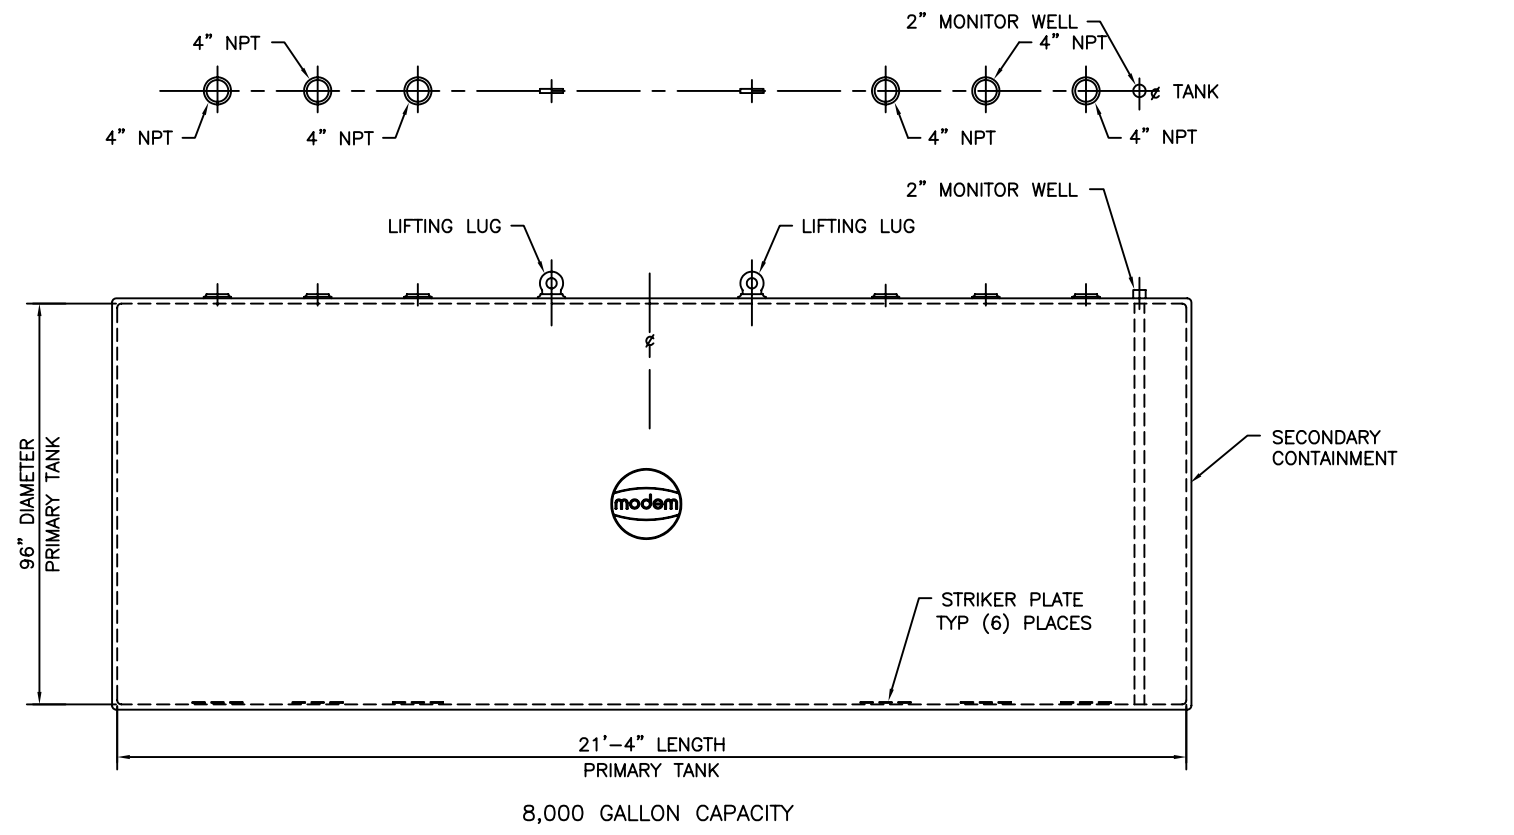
4" NPT

2" MONITOR WELL

4" NPT

¢ TANK

4" NPT

4" NPT

4" NPT

4" NPT

2" MONITOR WELL

LIFTING LUG

LIFTING LUG

¢

96" DIAMETER
PRIMARY TANK

modem

SECONDARY
CONTAINMENT

STRIKER PLATE
TYP (6) PLACES

21'-4" LENGTH
PRIMARY TANK

8,000 GALLON CAPACITY